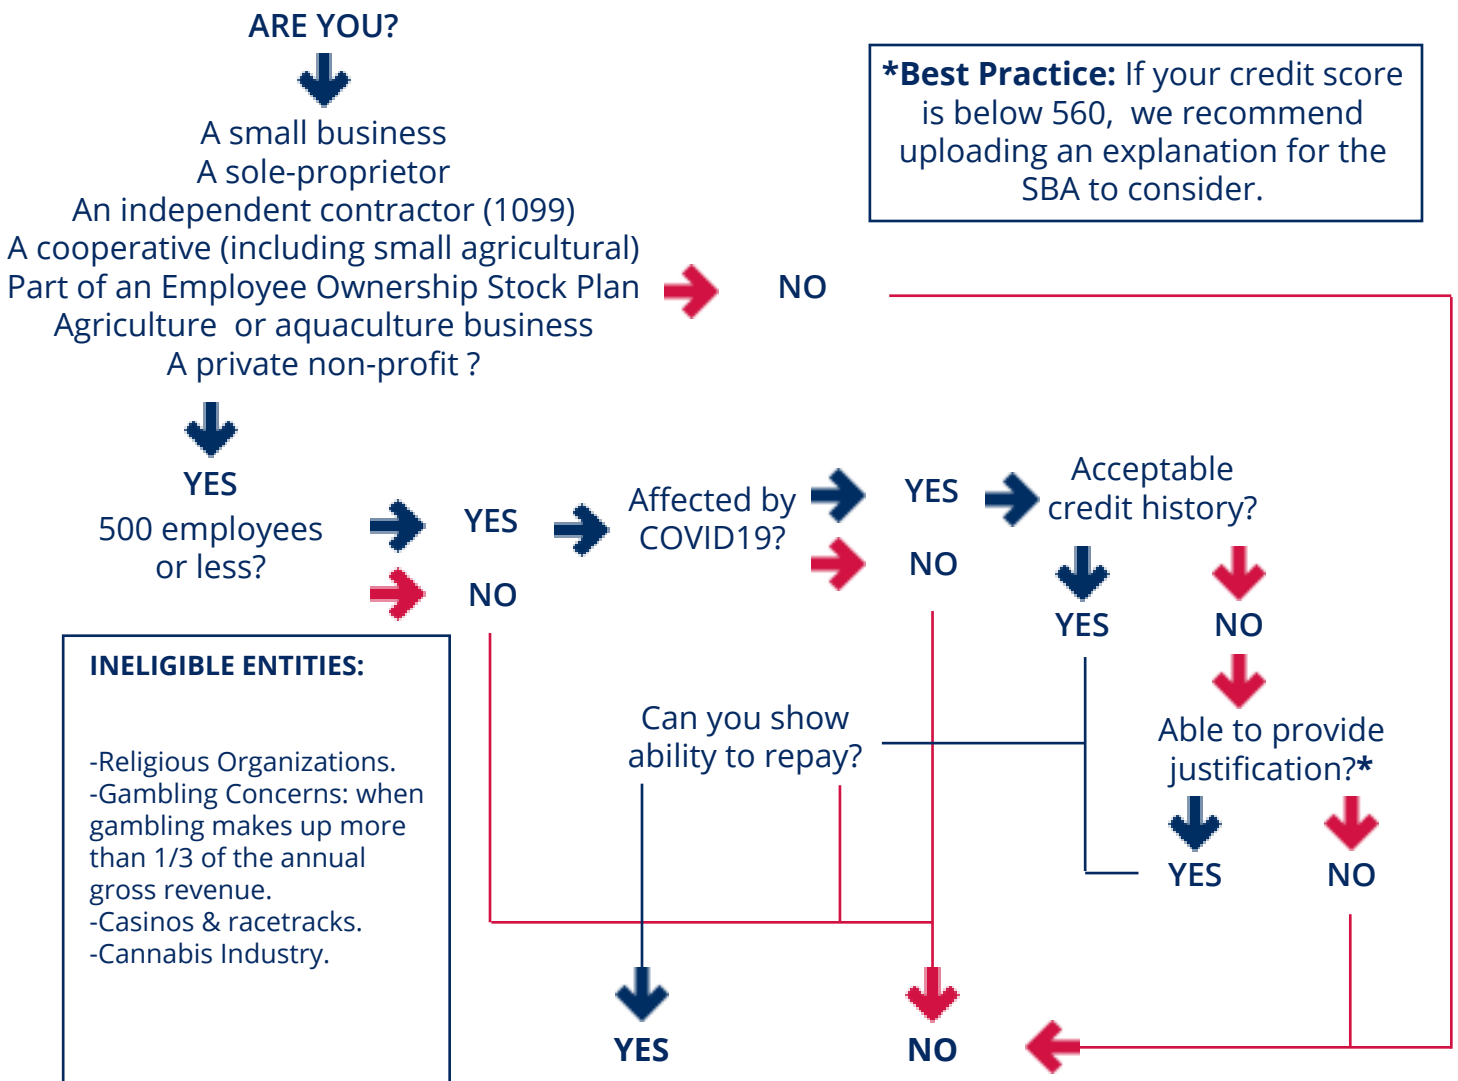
ARE YOU?

A small business
A sole-proprietor
An independent contractor (1099)
A cooperative (including small agricultural)
Part of an Employee Ownership Stock Plan
Agriculture or aquaculture business
A private non-profit ?

NO

*Best Practice: If your credit score is below 560, we recommend uploading an explanation for the SBA to consider.

YES
500 employees or less?

YES

NO

Affected by COVID19?

YES

NO

Acceptable credit history?

YES

NO

INELIGIBLE ENTITIES:

-Religious Organizations.
-Gambling Concerns: when gambling makes up more than 1/3 of the annual gross revenue.
-Casinos & racetracks.
-Cannabis Industry.

Can you show ability to repay?

Able to provide justification?*

YES

NO

YES

NO